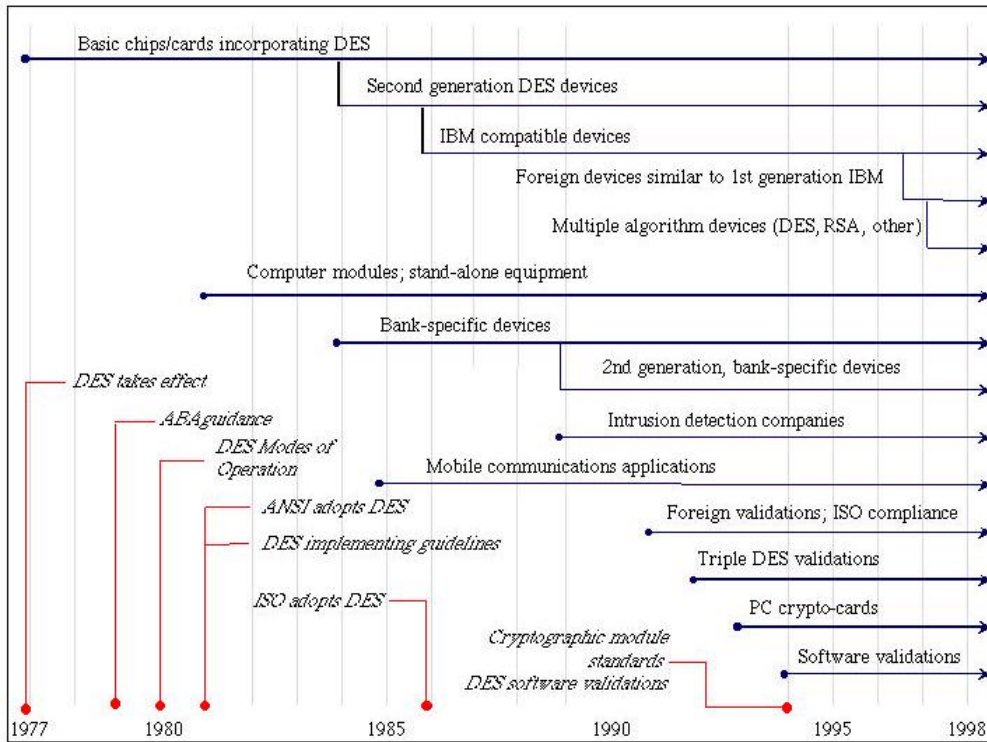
Basic chips/cards incorporating DES

Second generation DES devices

IBM compatible devices

Foreign devices similar to 1st generation IBM

Multiple algorithm devices (DES, RSA, other)

Computer modules; stand-alone equipment

Bank-specific devices

2nd generation, bank-specific devices

Intrusion detection companies

Mobile communications applications

Foreign validations; ISO compliance

Triple DES validations

PC crypto-cards

Software validations

DES takes effect

ABA guidance

DES Modes of Operation

ANSI adopts DES

DES implementing guidelines

ISO adopts DES

Cryptographic module standards

DES software validations

1977

1980

1985

1990

1995

1998